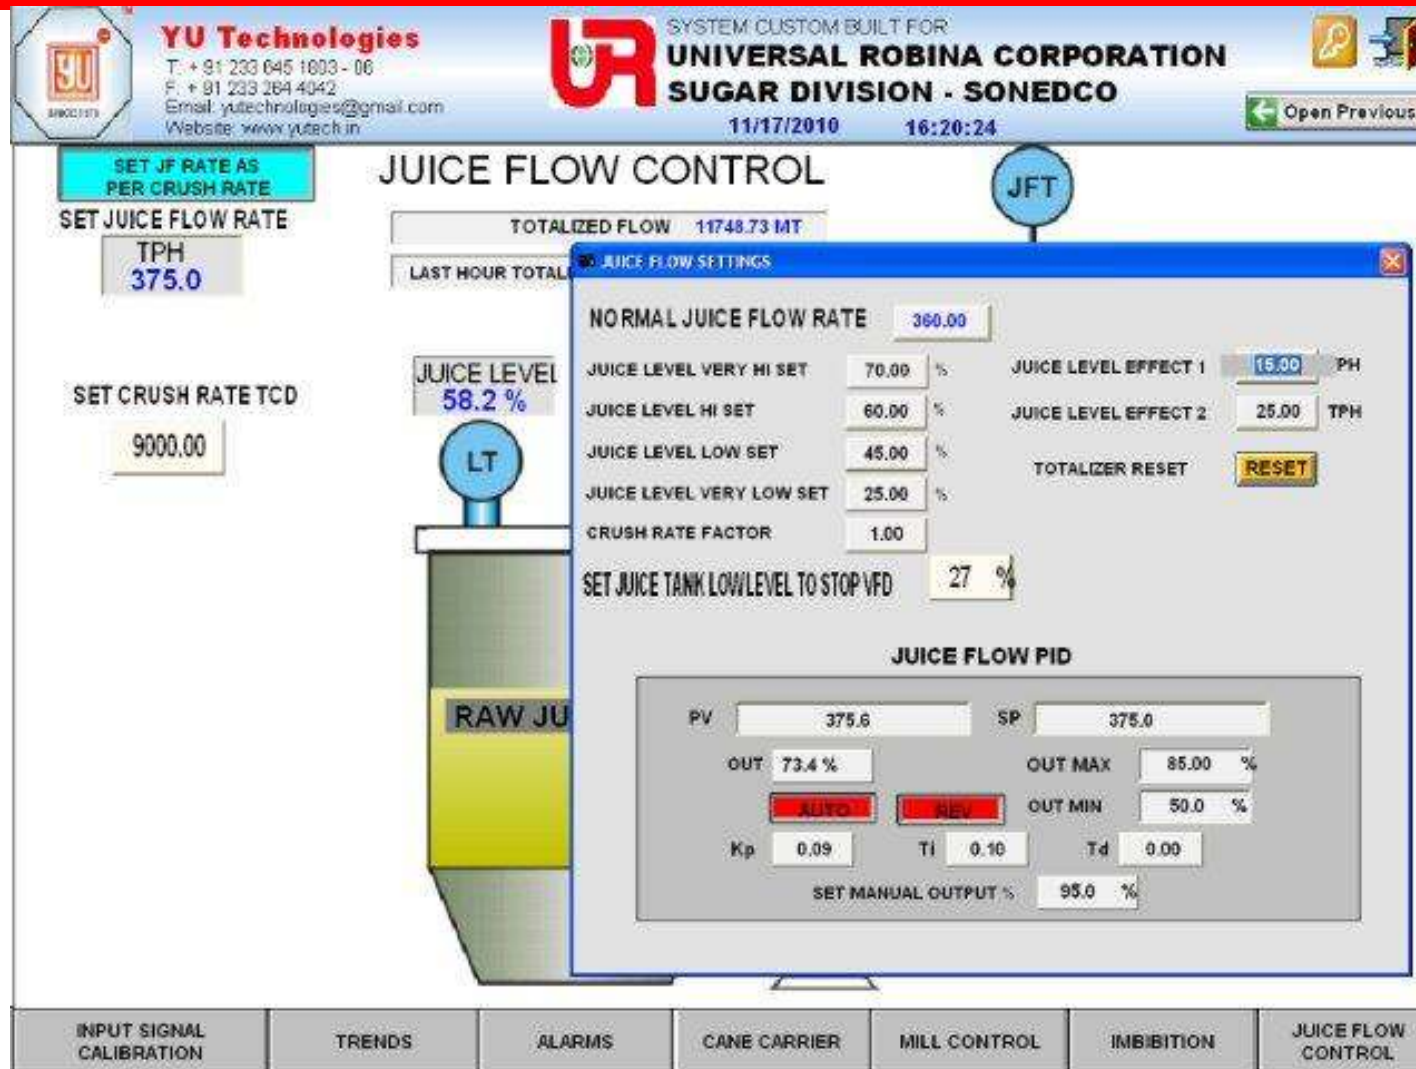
YU

YU Technologies
T: + 91 233 645 1803 - 06
F: + 91 233 264 4042
Email: yutechnologies@gmail.com
Website: www.yutech.in

SYSTEM CUSTOM BUILT FOR
UNIVERSAL ROBINA CORPORATION
SUGAR DIVISION - SONEDCO
11/17/2010 16:20:24

Open Previous

SET JF RATE AS PER CRUSH RATE

SET JUICE FLOW RATE
TPH
375.0

JUICE FLOW CONTROL

TOTALIZED FLOW 11748.73 MT

LAST HOUR TOTAL

JFT

JUICE LEVEL
58.2 %

LT

SET CRUSH RATE TCD
9000.00

RAW JU

JUICE FLOW SETTINGS

NORMAL JUICE FLOW RATE 360.00

| | | | | | |
|---|---|---|---|---|---|
| JUICE LEVEL VERY HI SET | 70.00 | % | JUICE LEVEL EFFECT 1 | 15.00 | PH |
| JUICE LEVEL HI SET | 60.00 | % | JUICE LEVEL EFFECT 2 | 25.00 | TPH |
| JUICE LEVEL LOW SET | 45.00 | % | TOTALIZER RESET | RESET | |
| JUICE LEVEL VERY LOW SET | 25.00 | % | | | |
| CRUSH RATE FACTOR | 1.00 | | | | |

SET JUICE TANK LOWLEVEL TO STOP VFD 27 %

JUICE FLOW PID

PV 375.6 SP 375.0
OUT 73.4 % OUT MAX 85.00 %
AUTO REV OUT MIN 50.0 %
Kp 0.09 Ti 0.10 Td 0.00
SET MANUAL OUTPUT % 95.0 %

INPUT SIGNAL CALIBRATION | TRENDS | ALARMS | CANE CARRIER | MILL CONTROL | IMBIBITION | JUICE FLOW CONTROL